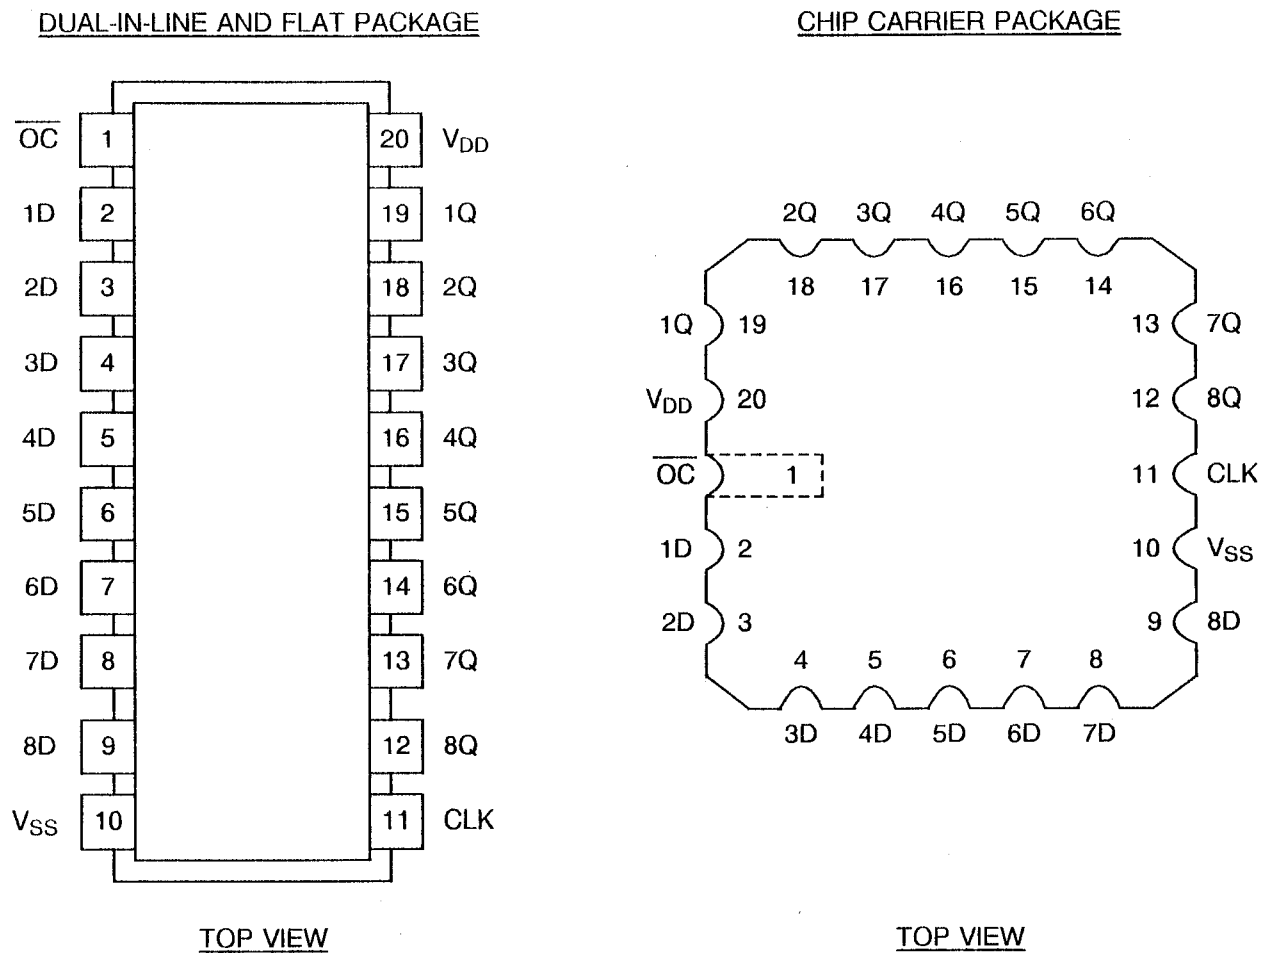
DUAL-IN-LINE AND FLAT PACKAGE

$\overline{OC}$ 1
1D 2
2D 3
3D 4
4D 5
5D 6
6D 7
7D 8
8D 9
$V_{SS}$ 10

20 $V_{DD}$
19 1Q
18 2Q
17 3Q
16 4Q
15 5Q
14 6Q
13 7Q
12 8Q
11 CLK

TOP VIEW

CHIP CARRIER PACKAGE

2Q 3Q 4Q 5Q 6Q
18 17 16 15 14

1Q 19
$V_{DD}$ 20
$\overline{OC}$ 1
1D 2
2D 3

13 7Q
12 8Q
11 CLK
10 $V_{SS}$
9 8D

4 5 6 7 8
3D 4D 5D 6D 7D

TOP VIEW